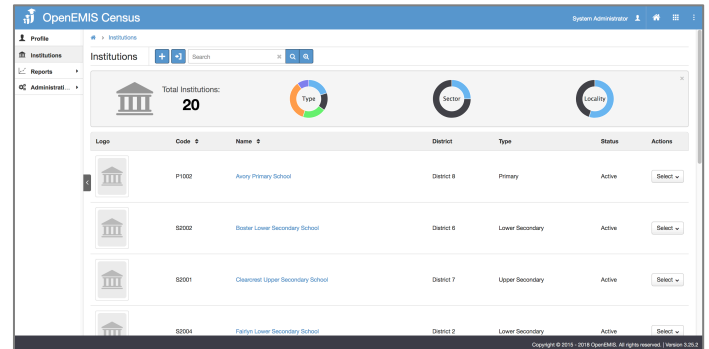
OpenEMIS Census

System Administrator

Profile
Institutions
Reports
Administrati...

Institutions

Institutions

Search

Total Institutions:
20

Type

Sector

Locality

| Logo | Code | Name | District | Type | Status | Actions |
|---|---|---|---|---|---|---|
| | P1002 | Avory Primary School | District 8 | Primary | Active | Select |
| | S2002 | Bosler Lower Secondary School | District 6 | Lower Secondary | Active | Select |
| | S2001 | Clearcrest Upper Secondary School | District 7 | Upper Secondary | Active | Select |
| | S2004 | Fairlyn Lower Secondary School | District 2 | Lower Secondary | Active | Select |

Copyright © 2015 - 2018 OpenEMIS. All rights reserved. | Version 3.25.2